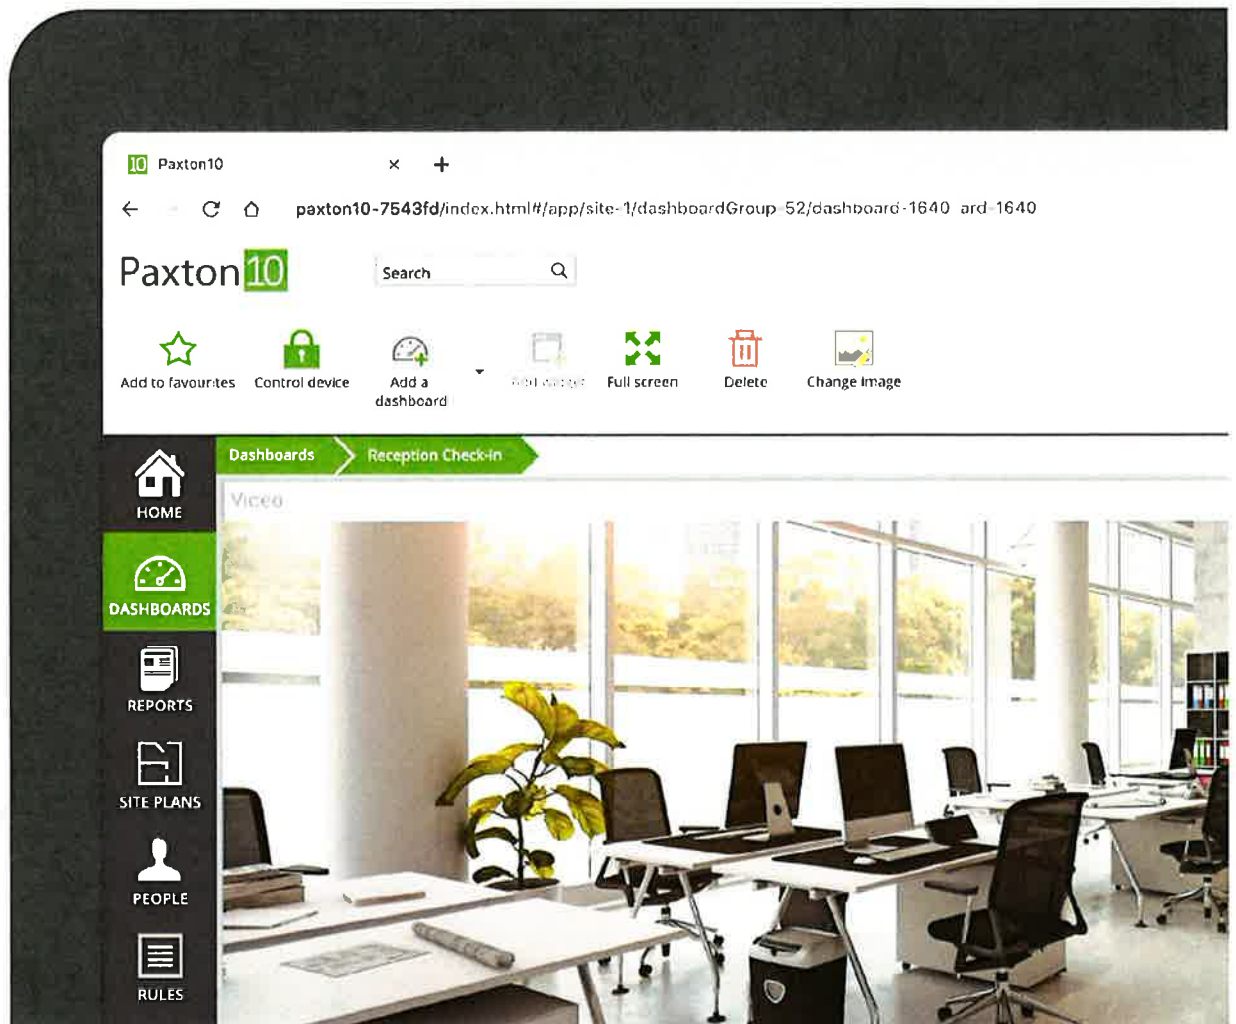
10 Paxton10 × +

paxton10-7543fd/index.html#/app/site-1/dashboardGroup-52/dashboard-1640 ard-1640

Paxton10

Search

Add to favourites
Control device
Add a dashboard
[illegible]
Full screen
Delete
Change image

HOME
DASHBOARDS
REPORTS
SITE PLANS
PEOPLE
RULES

Dashboards
Reception Check-in

Video